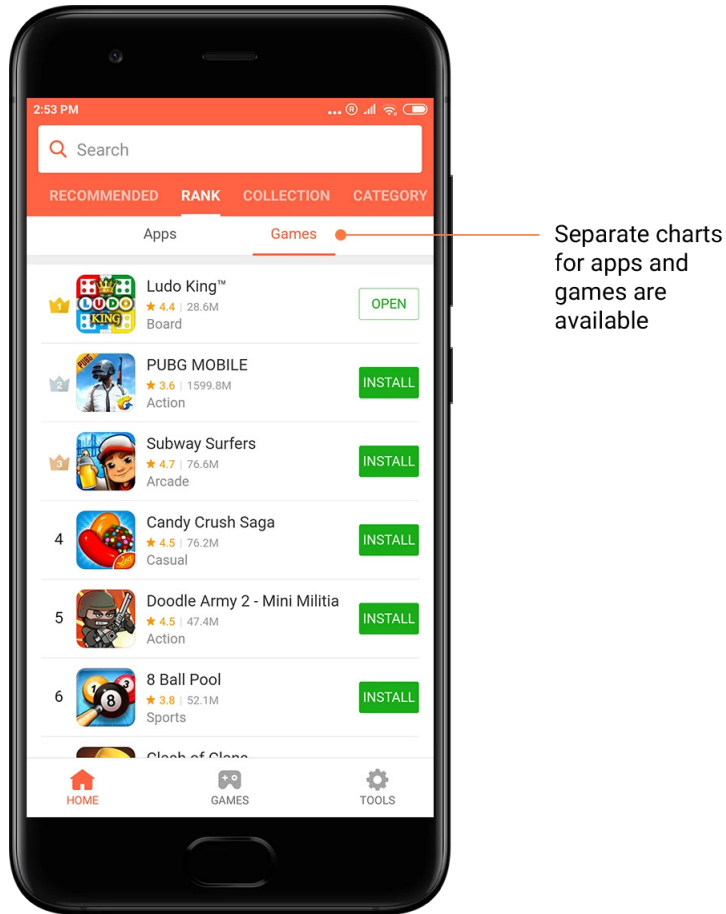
2:53 PM

Search

RECOMMENDED RANK COLLECTION CATEGORY

Apps Games

Separate charts for apps and games are available

1 Ludo King™
★ 4.4 | 28.6M
Board
OPEN

2 PUBG MOBILE
★ 3.6 | 1599.8M
Action
INSTALL

3 Subway Surfers
★ 4.7 | 76.6M
Arcade
INSTALL

4 Candy Crush Saga
★ 4.5 | 76.2M
Casual
INSTALL

5 Doodle Army 2 - Mini Militia
★ 4.5 | 47.4M
Action
INSTALL

6 8 Ball Pool
★ 3.8 | 52.1M
Sports
INSTALL

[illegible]

HOME GAMES TOOLS